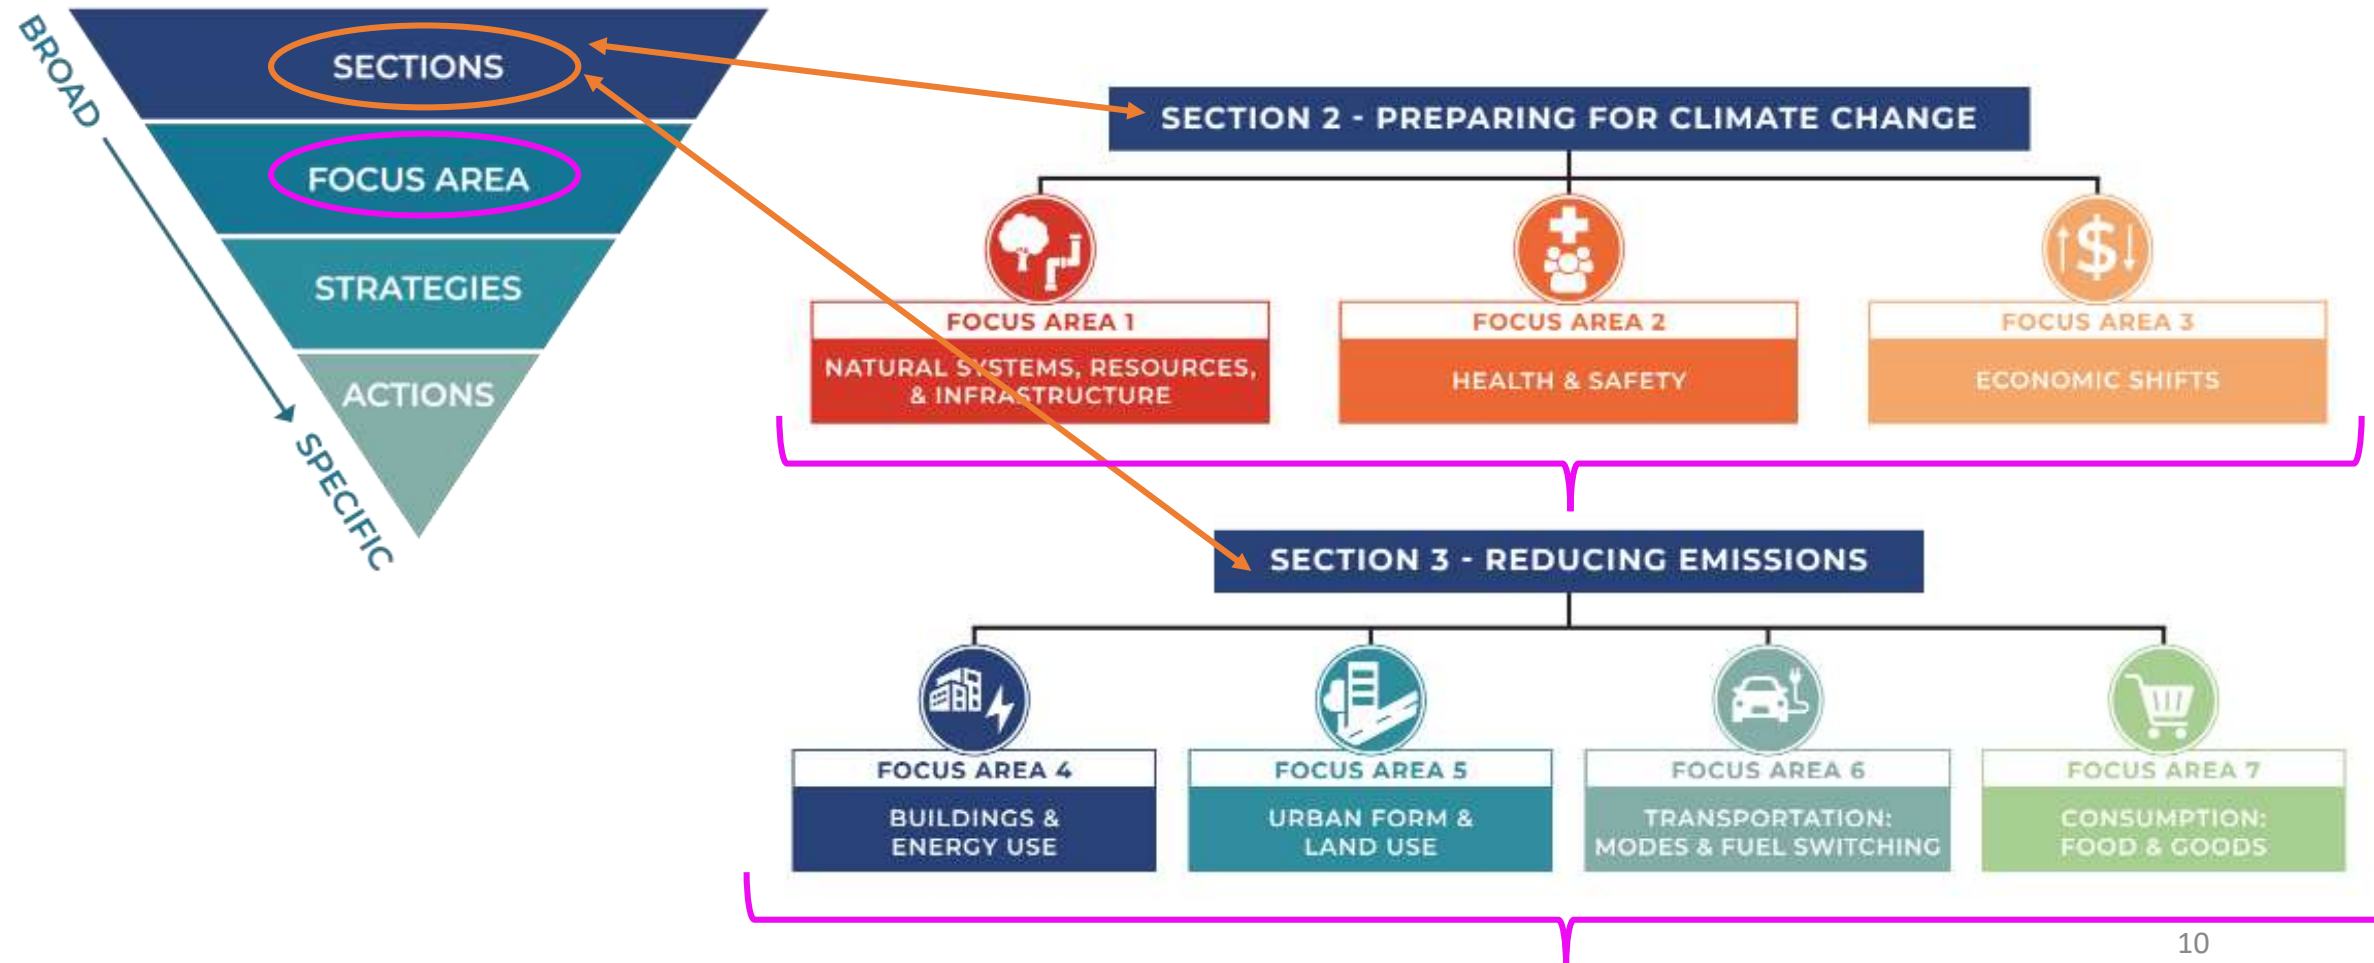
BROAD

SPECIFIC

SECTIONS

FOCUS AREA

STRATEGIES

ACTIONS

SECTION 2 - PREPARING FOR CLIMATE CHANGE

FOCUS AREA 1
NATURAL SYSTEMS, RESOURCES, & INFRASTRUCTURE

FOCUS AREA 2
HEALTH & SAFETY

FOCUS AREA 3
ECONOMIC SHIFTS

SECTION 3 - REDUCING EMISSIONS

FOCUS AREA 4
BUILDINGS & ENERGY USE

FOCUS AREA 5
URBAN FORM & LAND USE

FOCUS AREA 6
TRANSPORTATION: MODES & FUEL SWITCHING

FOCUS AREA 7
CONSUMPTION: FOOD & GOODS

10